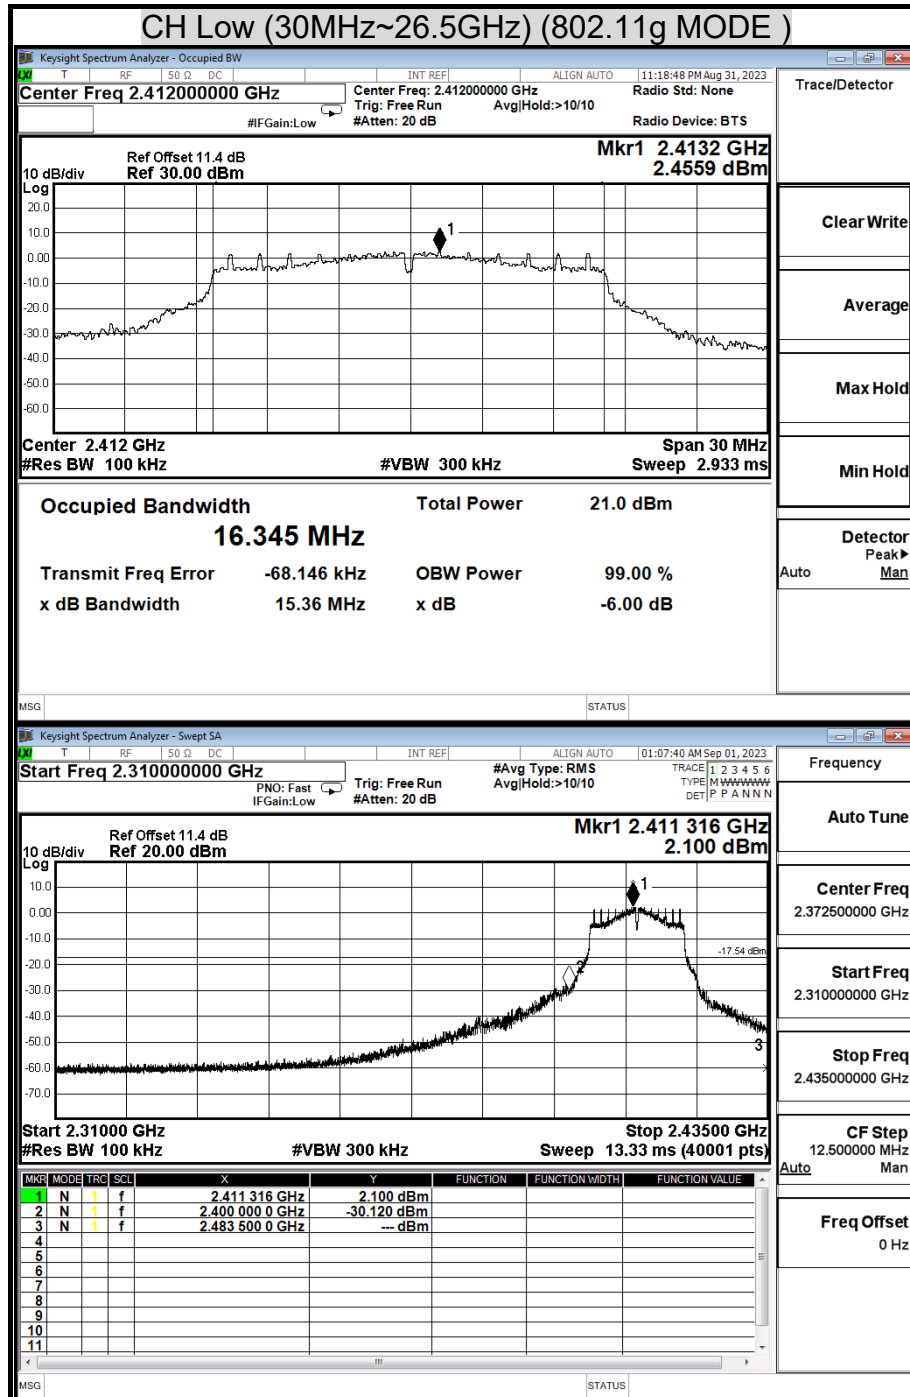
CH Low (30MHz~26.5GHz) (802.11g MODE )

Keysight Spectrum Analyzer - Occupied BW
LXI T RF 50 Ω DC INT REF ALIGN AUTO 11:18:48 PM Aug 31, 2023
Center Freq 2.412000000 GHz
Center Freq: 2.412000000 GHz
Trig: Free Run Avg|Hold:>10/10
#IFGain:Low #Atten: 20 dB
Radio Std: None
Radio Device: BTS
Trace/Detector

10 dB/div Ref Offset 11.4 dB Ref 30.00 dBm
Mkr1 2.4132 GHz 2.4559 dBm
Log
20.0
10.0
0.00
-10.0
-20.0
-30.0
-40.0
-50.0
-60.0
1
Center 2.412 GHz
#Res BW 100 kHz
#VBW 300 kHz
Span 30 MHz
Sweep 2.933 ms

Clear Write
Average
Max Hold
Min Hold
Detector Peak▶
Auto Man

Occupied Bandwidth
16.345 MHz
Total Power 21.0 dBm
Transmit Freq Error -68.146 kHz
OBW Power 99.00 %
x dB Bandwidth 15.36 MHz
x dB -6.00 dB
MSG STATUS

Keysight Spectrum Analyzer - Swept SA
LXI T RF 50 Ω DC INT REF ALIGN AUTO 01:07:40 AM Sep 01, 2023
Start Freq 2.310000000 GHz
PNO: Fast
IFGain:Low
Trig: Free Run
#Atten: 20 dB
#Avg Type: RMS
Avg|Hold:>10/10
TRACE 1 2 3 4 5 6
TYPE M WWWWW
DET P P A N N N
Frequency

10 dB/div Ref Offset 11.4 dB Ref 20.00 dBm
Mkr1 2.411 316 GHz 2.100 dBm
Log
10.0
0.00
-10.0
-20.0
-30.0
-40.0
-50.0
-60.0
-70.0
-17.54 dBm
1
2
3
Start 2.31000 GHz
#Res BW 100 kHz
#VBW 300 kHz
Stop 2.43500 GHz
Sweep 13.33 ms (40001 pts)

Auto Tune
Center Freq 2.372500000 GHz
Start Freq 2.310000000 GHz
Stop Freq 2.435000000 GHz
CF Step 12.500000 MHz
Auto Man
Freq Offset 0 Hz

| MKR | MODE | TRC | SCL | X | Y | FUNCTION | FUNCTION WIDTH | FUNCTION VALUE |
|---|---|---|---|---|---|---|---|---|
| 1 | N | 1 | f | 2.411 316 GHz | 2.100 dBm | | | |
| 2 | N | 1 | f | 2.400 000 0 GHz | -30.120 dBm | | | |
| 3 | N | 1 | f | 2.483 500 0 GHz | --- dBm | | | |
| 4 | | | | | | | | |
| 5 | | | | | | | | |
| 6 | | | | | | | | |
| 7 | | | | | | | | |
| 8 | | | | | | | | |
| 9 | | | | | | | | |
| 10 | | | | | | | | |
| 11 | | | | | | | | |

MSG STATUS